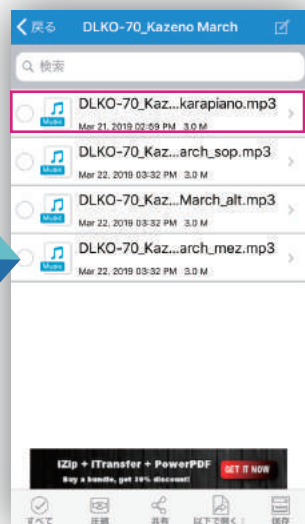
く戻る DLKO-70_Kazeno March

検索

Music DLKO-70_Kaz...karapiano.mp3
Mar 21, 2019 02:59 PM 3.0 M

Music DLKO-70_Kaz...arch_sop.mp3
Mar 22, 2019 03:32 PM 3.0 M

Music DLKO-70_Kaz...March_alt.mp3
Mar 22, 2019 03:32 PM 3.0 M

Music DLKO-70_Kaz...arch_mez.mp3
Mar 22, 2019 03:32 PM 3.0 M

iZip + iTransfer + PowerPDF
Buy a bundle, get 30% discount!
GET IT NOW

すべて 圧縮 共有 以下で開く 保存